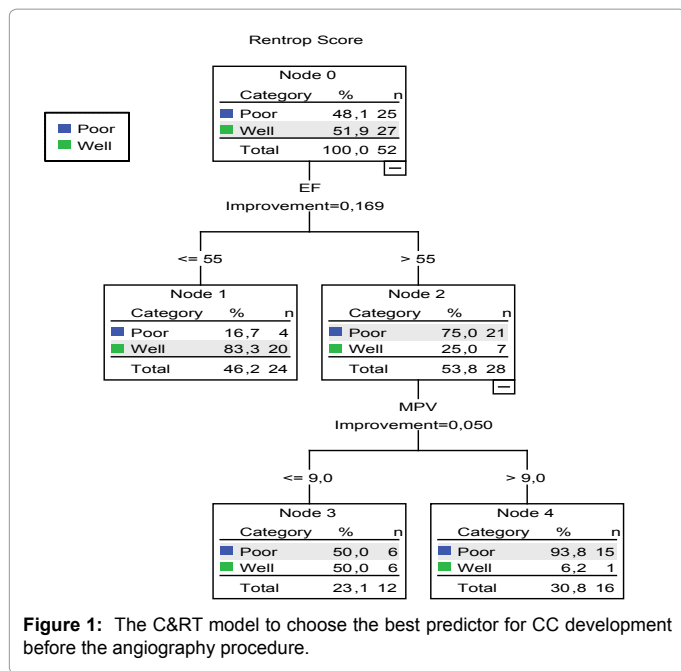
Rentrop Score

Poor
Well

Node 0

| Category | % | n |
|---|---|---|
| Poor | 48,1 | 25 |
| Well | 51,9 | 27 |
| Total | 100,0 | 52 |

EF
Improvement=0,169

<= 55

> 55

Node 1

| Category | % | n |
|---|---|---|
| Poor | 16,7 | 4 |
| Well | 83,3 | 20 |
| Total | 46,2 | 24 |

Node 2

| Category | % | n |
|---|---|---|
| Poor | 75,0 | 21 |
| Well | 25,0 | 7 |
| Total | 53,8 | 28 |

MPV
Improvement=0,050

<= 9,0

> 9,0

Node 3

| Category | % | n |
|---|---|---|
| Poor | 50,0 | 6 |
| Well | 50,0 | 6 |
| Total | 23,1 | 12 |

Node 4

| Category | % | n |
|---|---|---|
| Poor | 93,8 | 15 |
| Well | 6,2 | 1 |
| Total | 30,8 | 16 |

**Figure 1:** The C&RT model to choose the best predictor for CC development before the angiography procedure.